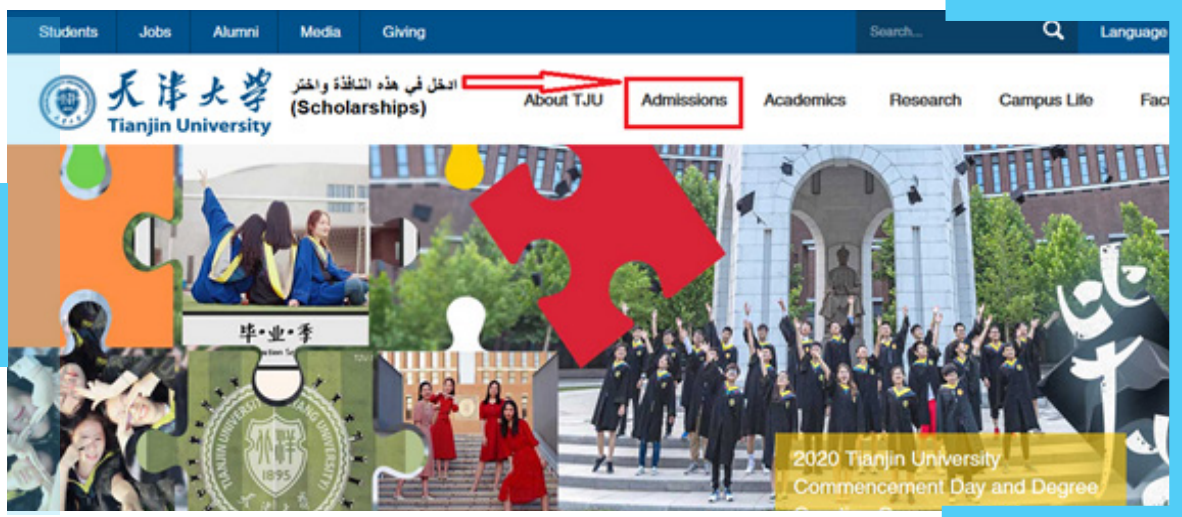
Students Jobs Alumni Media Giving

Search...

Language

天津大学
Tianjin University

ادخل في هذه النافذة واختر
(Scholarships)

About TJU Admissions Academics Research Campus Life Fac

毕·业·季

TIANJIN UNIVERSITY
1895

2020 Tianjin University Commencement Day and Degree